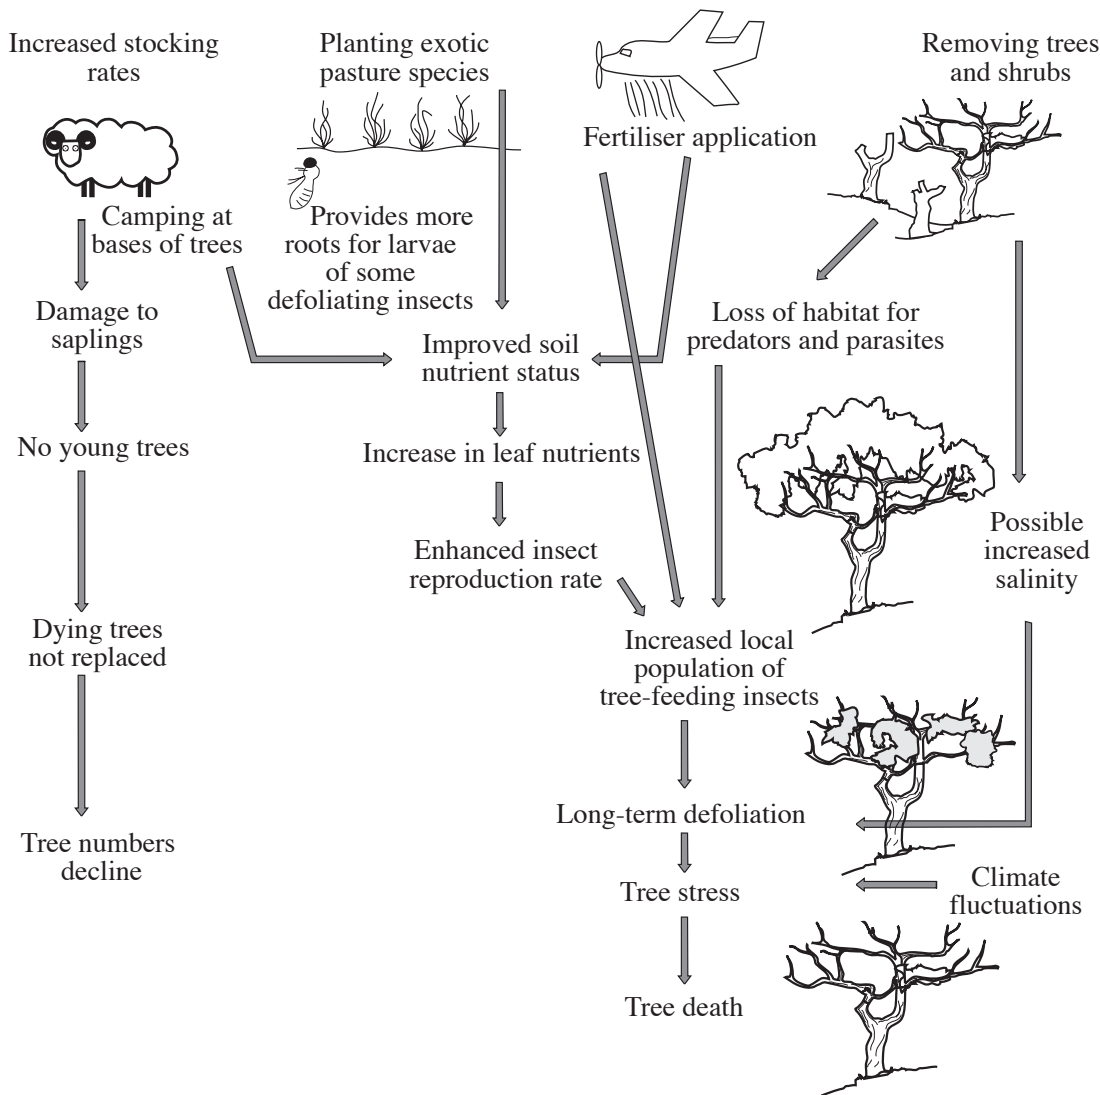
Increased stocking rates

Planting exotic pasture species

Fertiliser application

Removing trees and shrubs

Camping at bases of trees

Provides more roots for larvae of some defoliating insects

Damage to saplings

Loss of habitat for predators and parasites

Improved soil nutrient status

No young trees

Increase in leaf nutrients

Possible increased salinity

Enhanced insect reproduction rate

Dying trees not replaced

Increased local population of tree-feeding insects

Long-term defoliation

Tree numbers decline

Tree stress

Climate fluctuations

Tree death